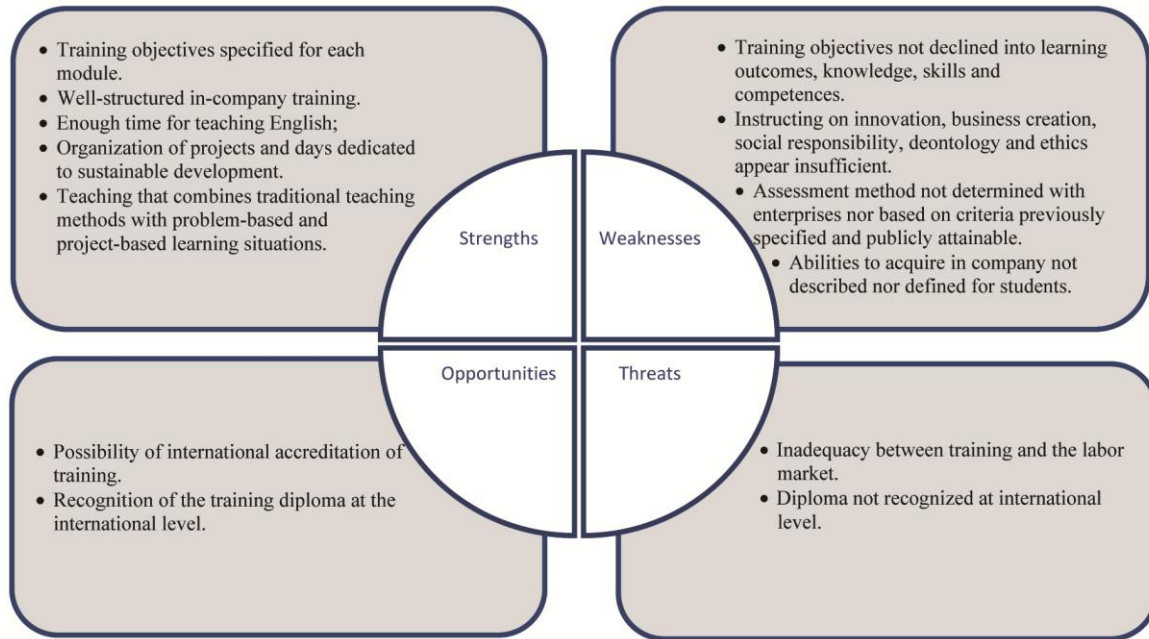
• Training objectives specified for each module.
• Well-structured in-company training.
• Enough time for teaching English;
• Organization of projects and days dedicated to sustainable development.
• Teaching that combines traditional teaching methods with problem-based and project-based learning situations.

• Training objectives not declined into learning outcomes, knowledge, skills and competences.
• Instructing on innovation, business creation, social responsibility, deontology and ethics appear insufficient.
• Assessment method not determined with enterprises nor based on criteria previously specified and publicly attainable.
• Abilities to acquire in company not described nor defined for students.

Strengths

Weaknesses

Opportunities

Threats

• Possibility of international accreditation of training.
• Recognition of the training diploma at the international level.

• Inadequacy between training and the labor market.
• Diploma not recognized at international level.